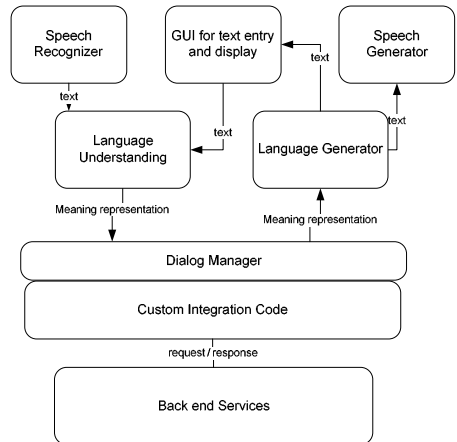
Speech Recognizer

GUI for text entry and display

Speech Generator

text

text

text

text

Language Understanding

Language Generator

Meaning representation

Meaning representation

Dialog Manager

Custom Integration Code

request / response

Back end Services